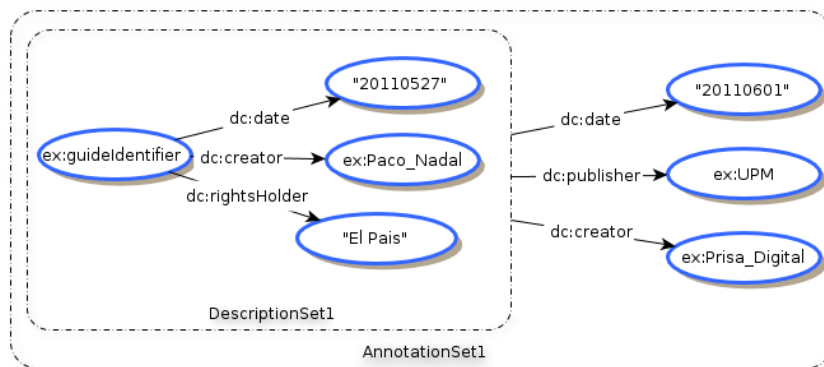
"20110527"

dc:date

ex:guideIdentifier

dc:creator

ex:Paco_Nadal

dc:rightsHolder

"El Pais"

DescriptionSet1

"20110601"

dc:date

dc:publisher

ex:UPM

dc:creator

ex:Prisa_Digital

AnnotationSet1